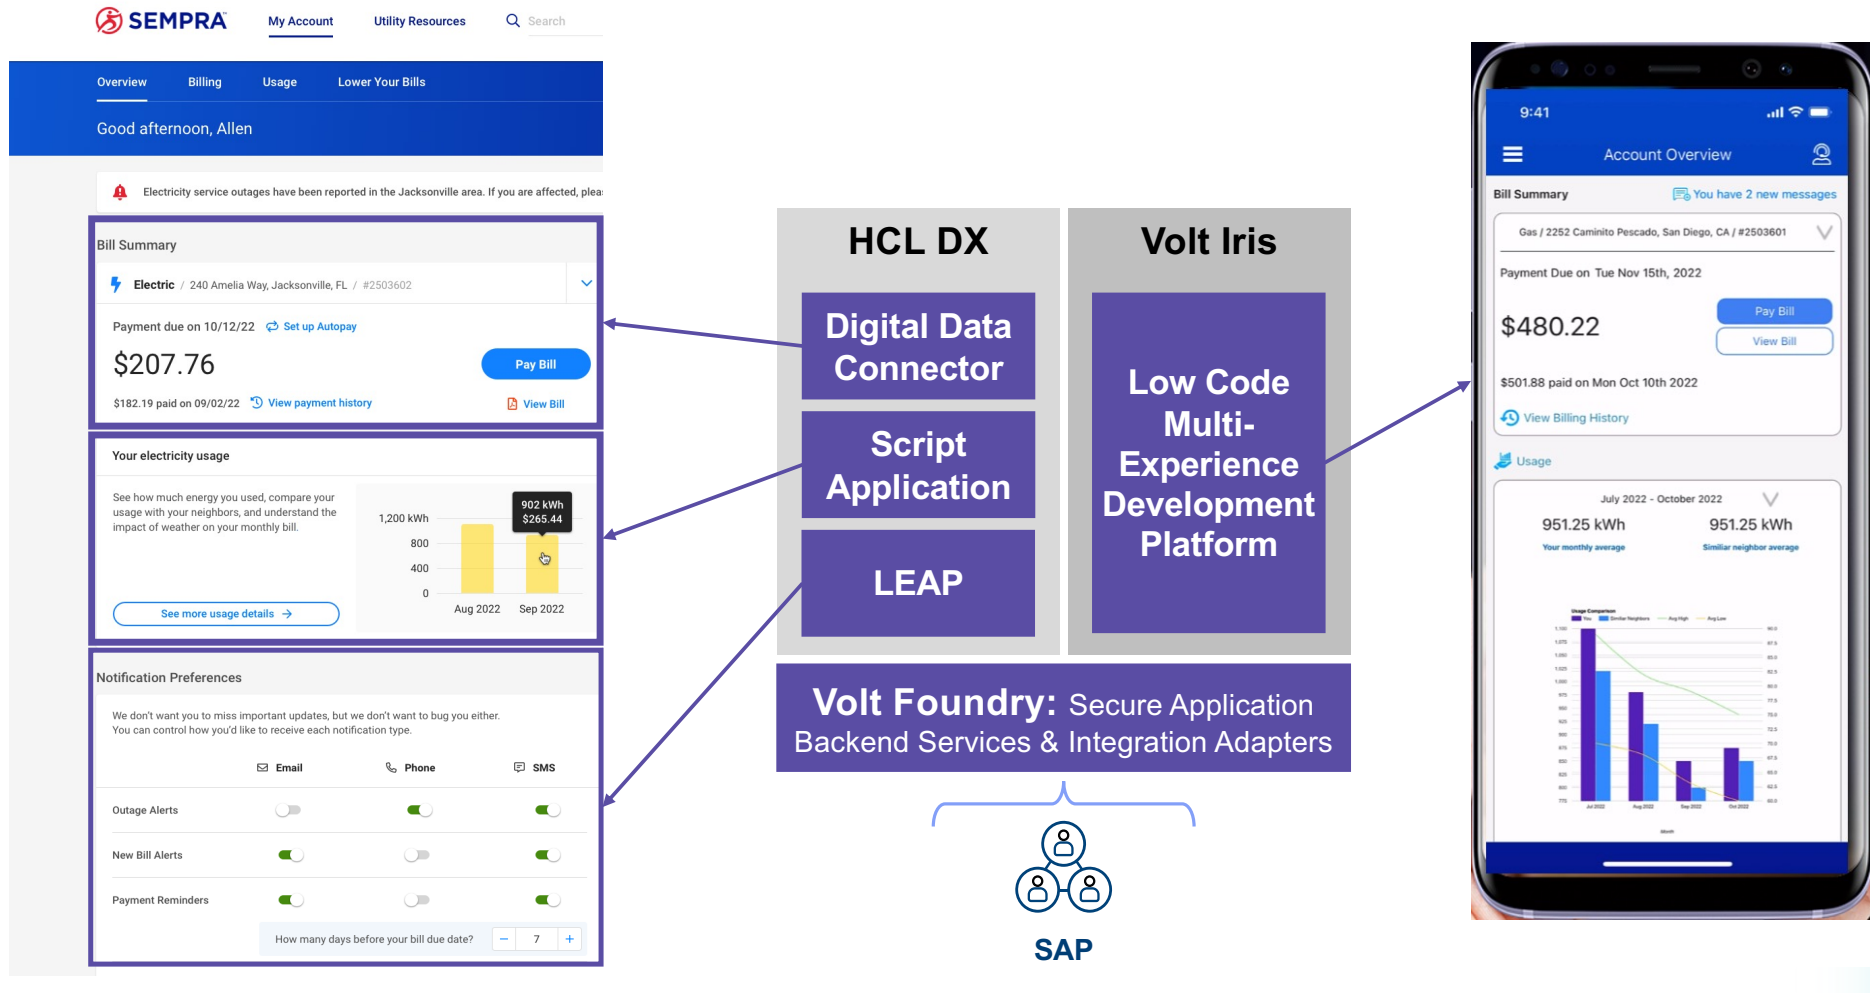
SEMPRA My Account Utility Resources Search

Overview Billing Usage Lower Your Bills

Good afternoon, Allen

Electricity service outages have been reported in the Jacksonville area. If you are affected, plea

Bill Summary

Electric / 240 Amelia Way, Jacksonville, FL / #2503602

Payment due on 10/12/22 Set up Autopay

$207.76 Pay Bill

$182.19 paid on 09/02/22 View payment history View Bill

Your electricity usage

See how much energy you used, compare your usage with your neighbors, and understand the impact of weather on your monthly bill.

| 1,200 kWh | 902 kWh $265.44 |
| 800 | |
| 400 | |
| 0 | |
| Aug 2022 | Sep 2022 |

See more usage details →

Notification Preferences

We don't want you to miss important updates, but we don't want to bug you either. You can control how you'd like to receive each notification type.

Email Phone SMS

Outage Alerts

New Bill Alerts

Payment Reminders

How many days before your bill due date? − 7 +

HCL DX

Digital Data Connector

Script Application

LEAP

Volt Iris

Low Code Multi-Experience Development Platform

Volt Foundry: Secure Application Backend Services & Integration Adapters

SAP

9:41

Account Overview

Bill Summary You have 2 new messages

Gas / 2252 Caminito Pescado, San Diego, CA / #2503601

Payment Due on Tue Nov 15th, 2022

$480.22 Pay Bill View Bill

$501.88 paid on Mon Oct 10th 2022

View Billing History

Usage

July 2022 - October 2022

951.25 kWh Your monthly average

951.25 kWh Similar neighbor average